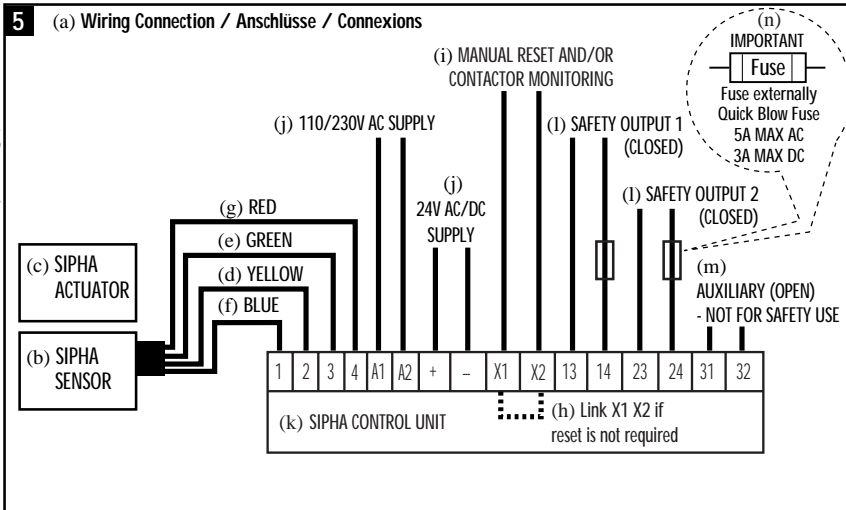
5 (a) Wiring Connection / Anschlüsse / Connexions

(n) IMPORTANT
Fuse
Fuse externally
Quick Blow Fuse
5A MAX AC
3A MAX DC

(i) MANUAL RESET AND/OR CONTACTOR MONITORING

(j) 110/230V AC SUPPLY

(l) SAFETY OUTPUT 1 (CLOSED)

(j) 24V AC/DC SUPPLY

(l) SAFETY OUTPUT 2 (CLOSED)

(g) RED
(e) GREEN
(d) YELLOW
(f) BLUE

(c) SIPHA ACTUATOR

(b) SIPHA SENSOR

(m) AUXILIARY (OPEN) - NOT FOR SAFETY USE

| 1 | 2 | 3 | 4 | A1 | A2 | + | – | X1 | X2 | 13 | 14 | 23 | 24 | 31 | 32 |
|---|---|---|---|---|---|---|---|---|---|---|---|---|---|---|---|

(k) SIPHA CONTROL UNIT

(h) Link X1 X2 if reset is not required